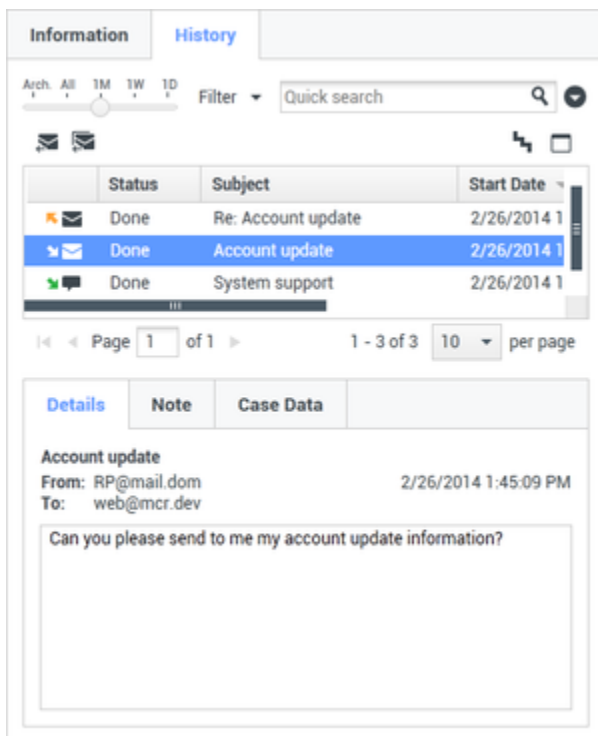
Information History

Arch. All 1M 1W 1D Filter Quick search

| | Status | Subject | Start Date |
|---|---|---|---|
| | Done | Re: Account update | 2/26/2014 1 |
| | Done | Account update | 2/26/2014 1 |
| | Done | System support | 2/26/2014 1 |

Page 1 of 1 1 - 3 of 3 10 per page

Details Note Case Data

Account update
From: RP@mail.dom 2/26/2014 1:45:09 PM
To: web@mcr.dev

Can you please send to me my account update information?